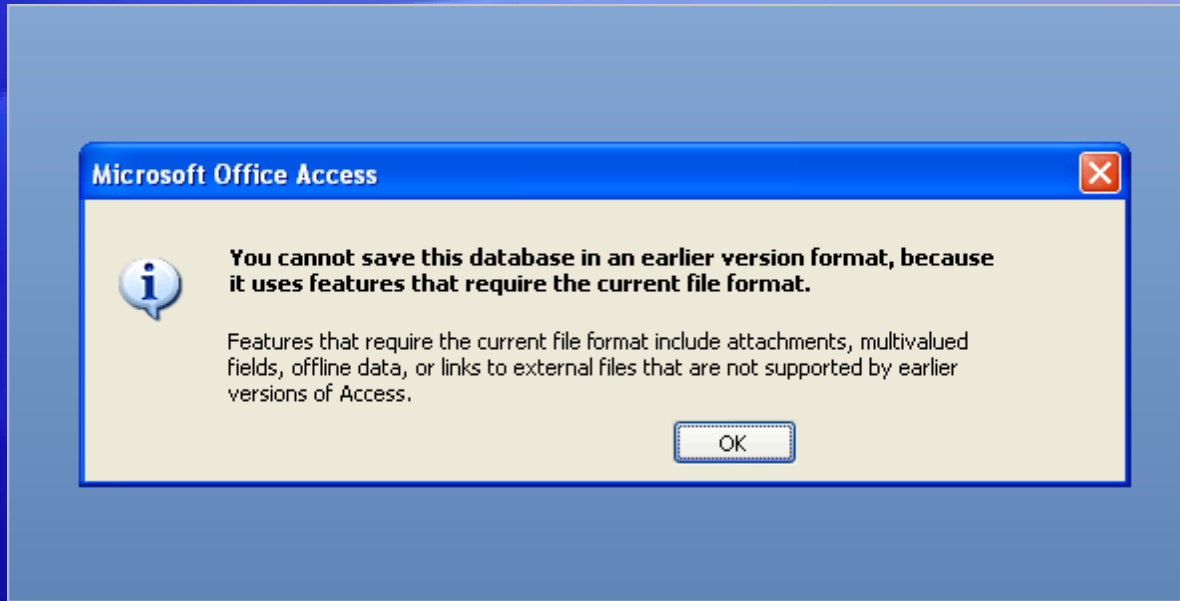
Microsoft Office Access

You cannot save this database in an earlier version format, because it uses features that require the current file format.

Features that require the current file format include attachments, multivalued fields, offline data, or links to external files that are not supported by earlier versions of Access.

OK